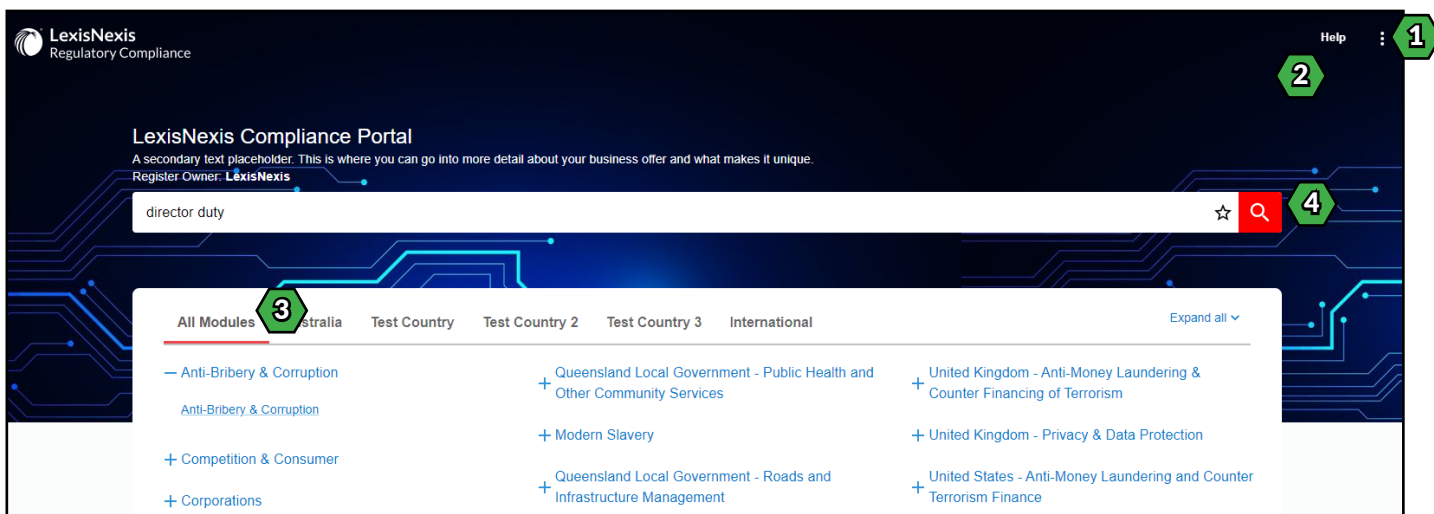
LexisNexis
Regulatory Compliance

Help

1

2

LexisNexis Compliance Portal

A secondary text placeholder. This is where you can go into more detail about your business offer and what makes it unique.

Register Owner: LexisNexis

director duty

4

All Modules 3 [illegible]stralia Test Country Test Country 2 Test Country 3 International

Expand all

— Anti-Bribery & Corruption

Anti-Bribery & Corruption

+ Competition & Consumer

+ Corporations

+ Queensland Local Government - Public Health and Other Community Services

+ Modern Slavery

+ Queensland Local Government - Roads and Infrastructure Management

+ United Kingdom - Anti-Money Laundering & Counter Financing of Terrorism

+ United Kingdom - Privacy & Data Protection

+ United States - Anti-Money Laundering and Counter Terrorism Finance